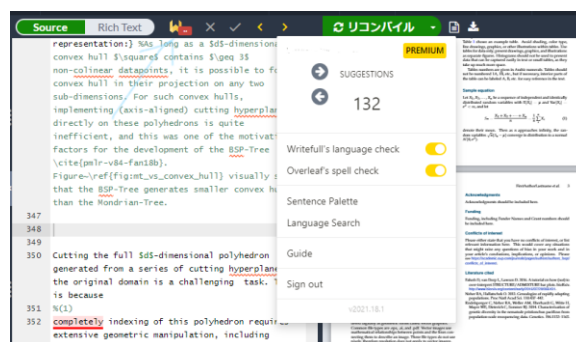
Source Rich Text

リコンパイル

representation:} %As long as a $d$-dimensional convex hull $\square$ contains $\geq 3$ non-colinear datapoints, it is possible to convex hull in their projection on any two sub-dimensions. For such convex hulls, implementing (axis-aligned) cutting hyperplan directly on these polyhedrons is quite inefficient, and this was one of the motivat factors for the development of the BSP-Tree \cite{pmlr-v84-fan18b}. Figure~\ref{fig:mt_vs_convex_hull} visually s that the BSP-Tree generates smaller convex hu than the Mondrian-Tree.

347
348

Cutting the full $d$-dimensional polyhedron generated from a series of cutting hyperplane the original domain is a challenging task. I is because

351 %(1)
352 completely indexing of this polyhedron requires extensive geometric manipulation, including

PREMIUM

SUGGESTIONS

132

Writefull's language check

Overleaf's spell check

Sentence Palette

Language Search

Guide

Sign out

v2021.18.1

Sample equation

Acknowledgements

Funding

Conflicts of interest

Literature cited